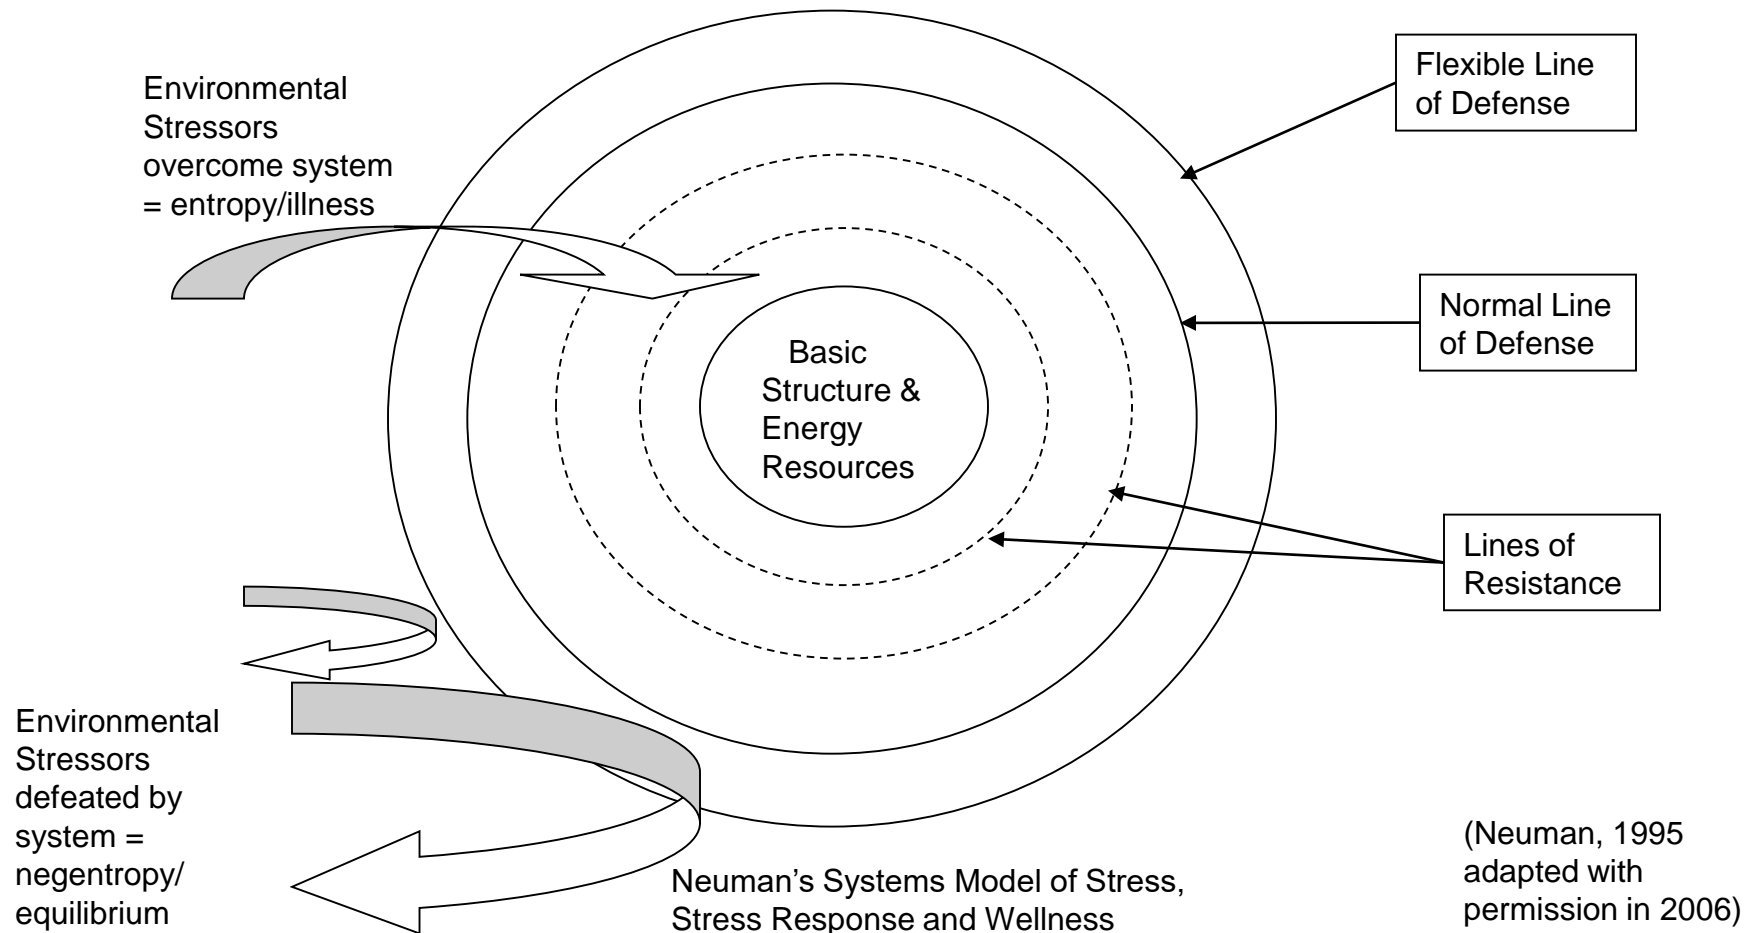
Environmental Stressors overcome system = entropy/illness

Flexible Line of Defense

Normal Line of Defense

Basic Structure & Energy Resources

Lines of Resistance

Environmental Stressors defeated by system = negentropy/ equilibrium

Neuman's Systems Model of Stress, Stress Response and Wellness

(Neuman, 1995 adapted with permission in 2006)